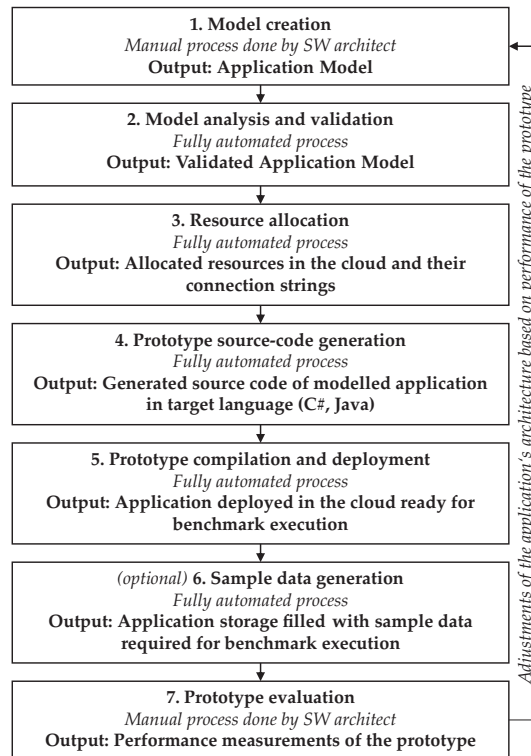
**1. Model creation**
*Manual process done by SW architect*
**Output: Application Model**

**2. Model analysis and validation**
*Fully automated process*
**Output: Validated Application Model**

**3. Resource allocation**
*Fully automated process*
**Output: Allocated resources in the cloud and their connection strings**

**4. Prototype source-code generation**
*Fully automated process*
**Output: Generated source code of modelled application in target language (C#, Java)**

**5. Prototype compilation and deployment**
*Fully automated process*
**Output: Application deployed in the cloud ready for benchmark execution**

*(optional)* **6. Sample data generation**
*Fully automated process*
**Output: Application storage filled with sample data required for benchmark execution**

**7. Prototype evaluation**
*Manual process done by SW architect*
**Output: Performance measurements of the prototype**

*Adjustments of the application's architecture based on performance of the prototype*